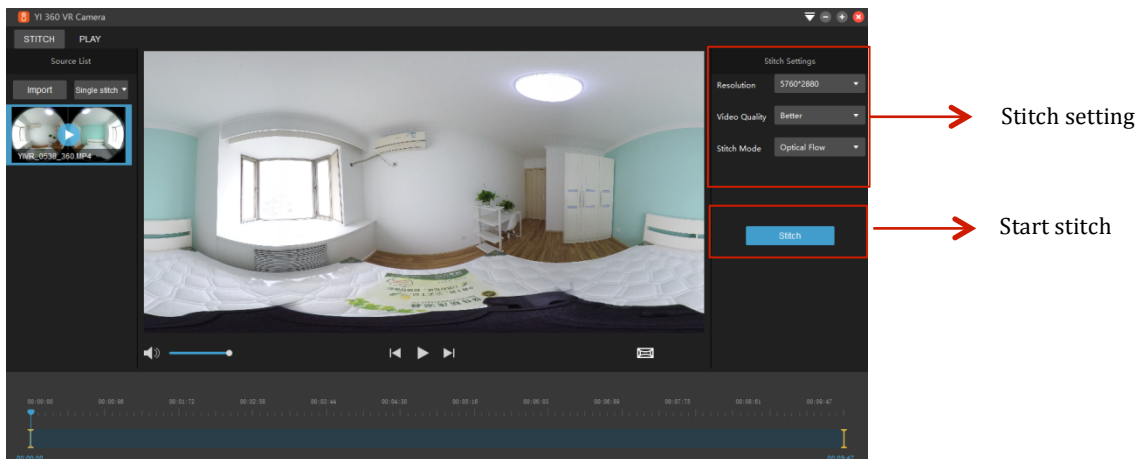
YI 360 VR Camera

STITCH PLAY

Source List

Import Single stitch

YIVR_0530_360.MP4

Stitch Settings

Resolution 5760*2880

Video Quality Better

Stitch Mode Optical Flow

Stitch

Stitch setting

Start stitch

00:00:00 00:00:86 00:01:72 00:02:58 00:03:44 00:04:30 00:05:16 00:06:03 00:06:89 00:07:75 00:08:61 00:09:47

00:00:00 00:09:47